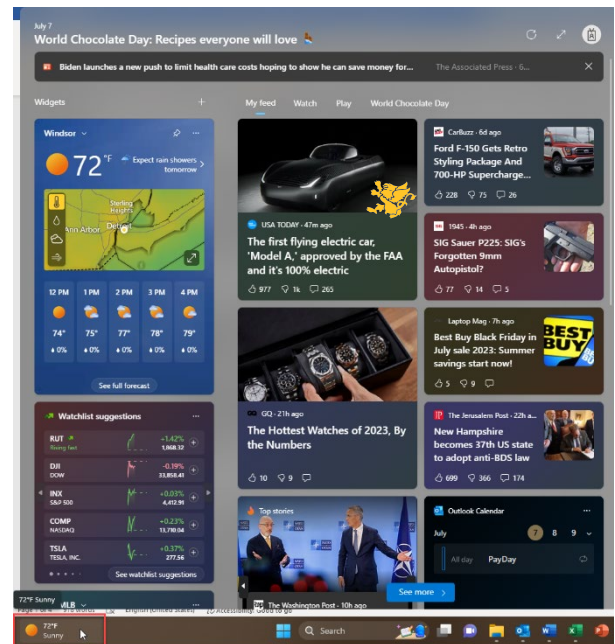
July 7
World Chocolate Day: Recipes everyone will love

Biden launches a new push to limit health care costs hoping to show he can save money for... The Associated Press · 6...

Widgets +

My feed Watch Play World Chocolate Day

Windsor
72°F
Expect rain showers tomorrow

Sterling Heights
Ann Arbor
Detroit

12 PM 1 PM 2 PM 3 PM 4 PM
74° 75° 77° 78° 79°
0% 0% 0% 0% 0%

See full forecast

Watchlist suggestions

RUT +1.42%
Rising fast 1,868.32
DJI -0.19%
DOW 33,858.41
INX +0.03%
S&P 500 4,412.91
COMP +0.23%
NASDAQ 13,780.04
TSLA +0.37%
TESLA, INC. 277.58

See watchlist suggestions

MLB

USA TODAY · 47m ago
The first flying electric car, 'Model A,' approved by the FAA and it's 100% electric
977 1k 265

CarBuzz · 6d ago
Ford F-150 Gets Retro Styling Package And 700-HP Supercharge...
228 75 26

1945 · 4h ago
SIG Sauer P225: SIG's Forgotten 9mm Autopistol?
77 14 5

GQ · 21h ago
The Hottest Watches of 2023, By the Numbers
10 9

Laptop Mag · 7h ago
Best Buy Black Friday in July sale 2023: Summer savings start now!
5 9

The Jerusalem Post · 2h ago
New Hampshire becomes 37th US state to adopt anti-BDS law
699 366 174

Top stories
The Washington Post · 10h ago
See more

Outlook Calendar
July 7 8 9
All day PayDay

72°F Sunny

72°F
Sunny

Search